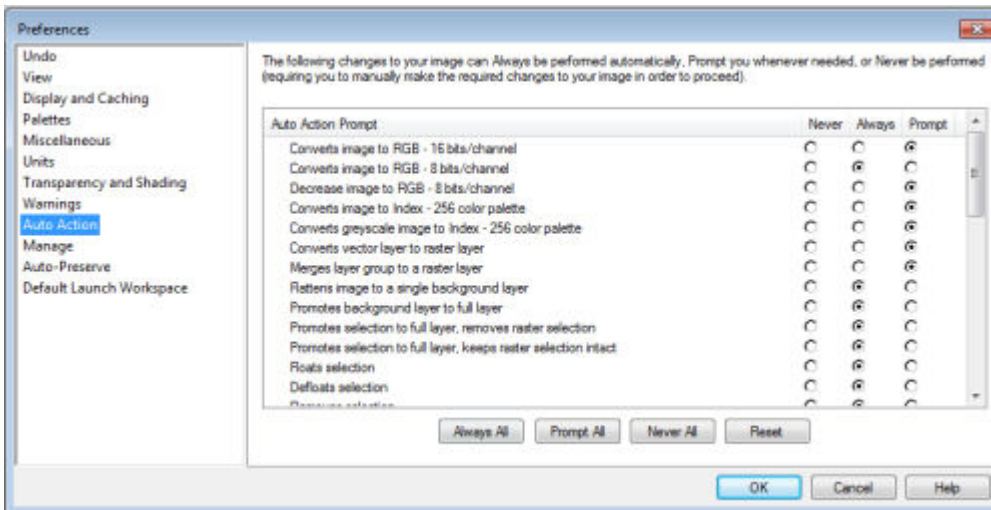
Preferences

Undo
View
Display and Caching
Palettes
Miscellaneous
Units
Transparency and Shading
Warnings
Auto Action
Manage
Auto-Preserve
Default Launch Workspace

The following changes to your image can Always be performed automatically, Prompt you whenever needed, or Never be performed (requiring you to manually make the required changes to your image in order to proceed).

| Auto Action Prompt | Never | Always | Prompt |
|---|---|---|---|
| Converts image to RGB - 16 bits/channel | | | |
| Converts image to RGB - 8 bits/channel | | | |
| Decrease image to RGB - 8 bits/channel | | | |
| Converts image to Index - 256 color palette | | | |
| Converts greyscale image to Index - 256 color palette | | | |
| Converts vector layer to raster layer | | | |
| Merges layer group to a raster layer | | | |
| Flattens image to a single background layer | | | |
| Promotes background layer to full layer | | | |
| Promotes selection to full layer, removes raster selection | | | |
| Promotes selection to full layer, keeps raster selection intact | | | |
| Floats selection | | | |
| Defloats selection | | | |
| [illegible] | | | |

Always All | Prompt All | Never All | Reset

OK | Cancel | Help